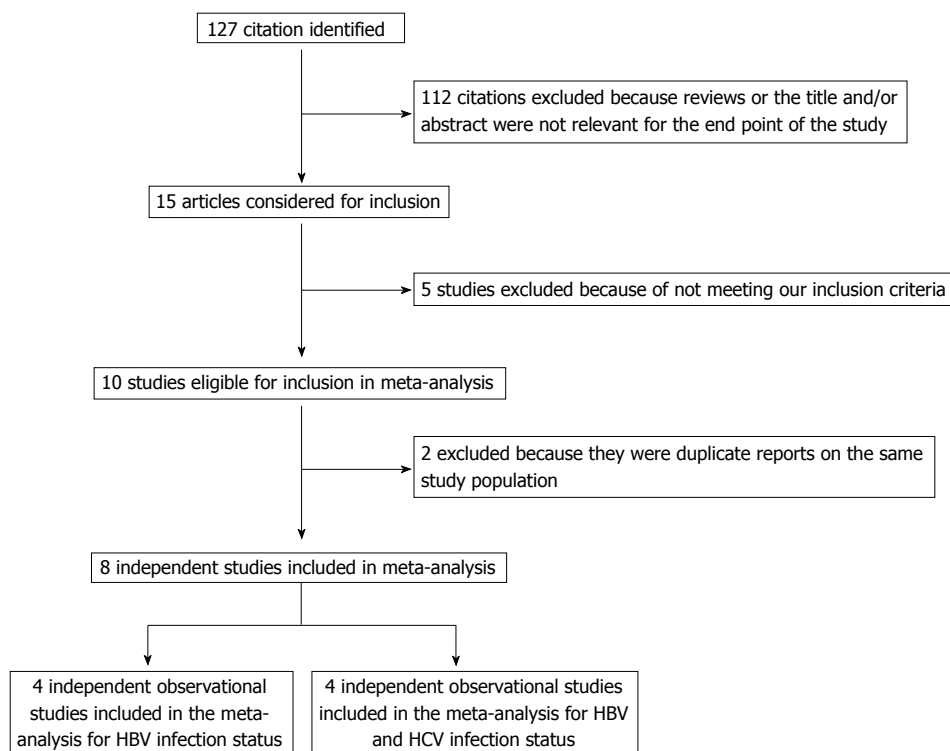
127 citation identified

112 citations excluded because reviews or the title and/or abstract were not relevant for the end point of the study

15 articles considered for inclusion

5 studies excluded because of not meeting our inclusion criteria

10 studies eligible for inclusion in meta-analysis

2 excluded because they were duplicate reports on the same study population

8 independent studies included in meta-analysis

4 independent observational studies included in the meta-analysis for HBV infection status

4 independent observational studies included in the meta-analysis for HBV and HCV infection status